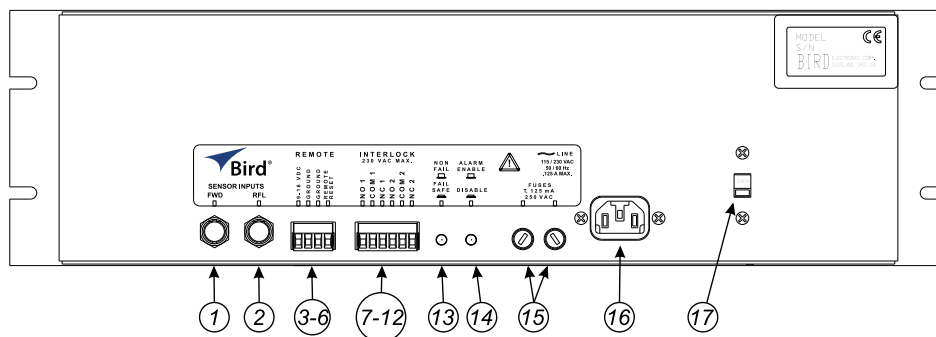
MODEL
S/N
BIRD ELECTRONIC CORP. CLEVELAND OHIO USA
CE

Bird®
SENSOR INPUTS
FWD
RFL

REMOTE
0-10 VDC
GROUND
GROUND
REMOTE RESET

INTERLOCK
230 VAC MAX.
NO 1
COM 1
NC 1
NO 2
COM 2
NC 2

NON FAIL
FAIL SAFE

ALARM ENABLE
DISABLE

LINE
115 / 230 VAC
50 / 60 Hz
.125 A MAX.

FUSES
T 125 mA
250 VAC

1
2
3-6
7-12
13
14
15
16
17